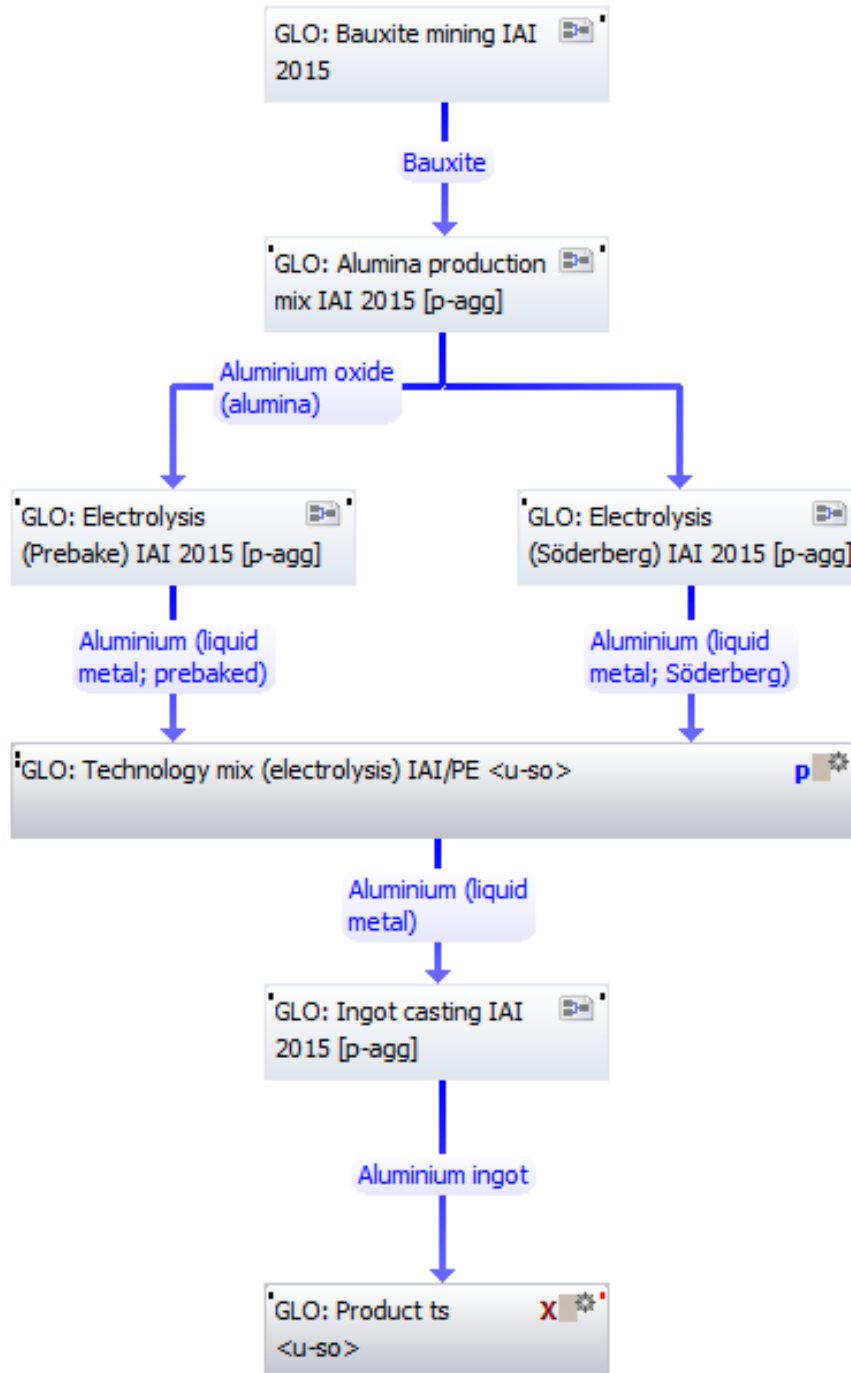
GLO: Bauxite mining IAI 2015

Bauxite

GLO: Alumina production mix IAI 2015 [p-agg]

Aluminium oxide (alumina)

GLO: Electrolysis (Prebake) IAI 2015 [p-agg]

GLO: Electrolysis (Söderberg) IAI 2015 [p-agg]

Aluminium (liquid metal; prebaked)

Aluminium (liquid metal; Söderberg)

GLO: Technology mix (electrolysis) IAI/PE <u-so> p

Aluminium (liquid metal)

GLO: Ingot casting IAI 2015 [p-agg]

Aluminium ingot

GLO: Product ts <u-so> X